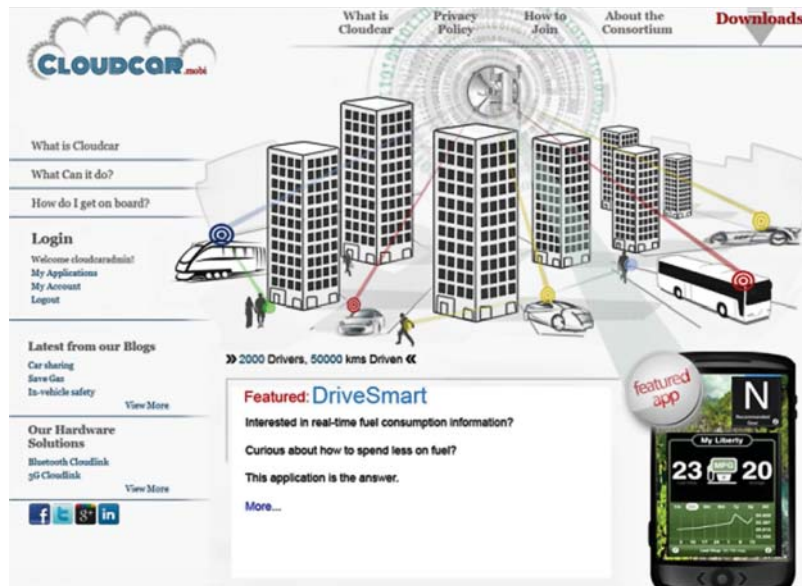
CLOUDCAR.mobi

What is Cloudcar | Privacy Policy | How to Join | About the Consortium | Downloads

What is Cloudcar

What Can it do?

How do I get on board?

Login

Welcome cloudcaradmin!
My Applications
My Account
Logout

Latest from our Blogs

Car sharing
Save Gas
In-vehicle safety
View More

Our Hardware Solutions

Bluetooth Cloudlink
3G Cloudlink
View More

» 2000 Drivers, 50000 kms Driven «

Featured: DriveSmart

Interested in real-time fuel consumption information?

Curious about how to spend less on fuel?

This application is the answer.

More...

featured app

N

My Liberty

23 MPG 20